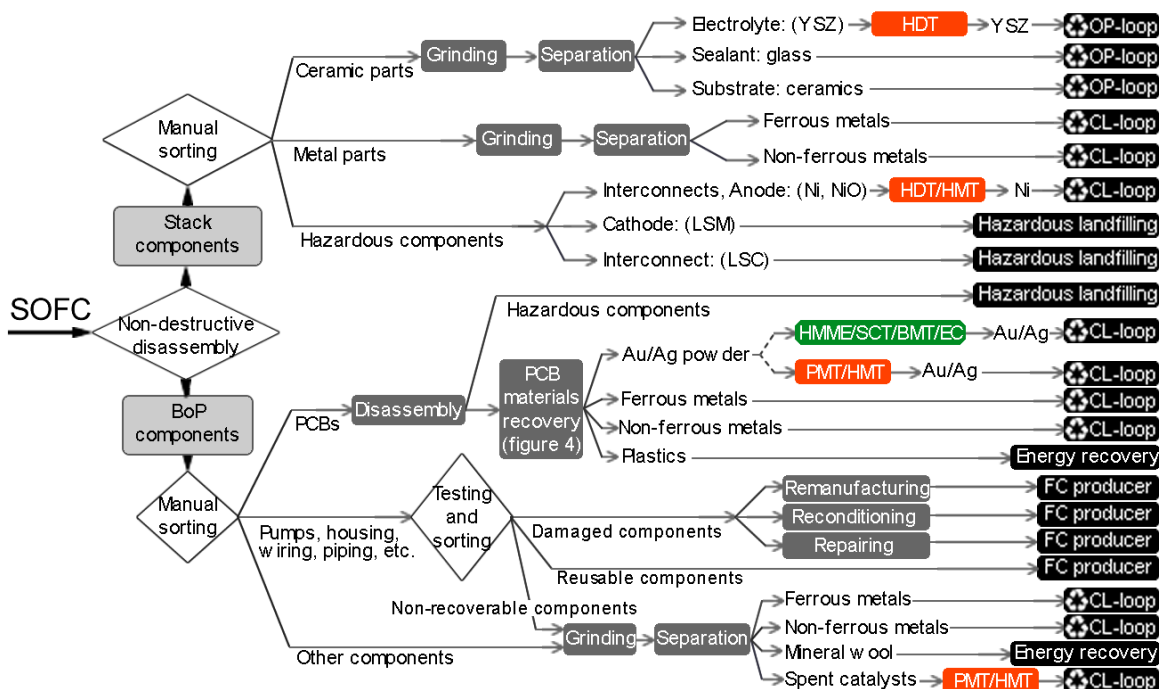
SOFC

Non-destructive disassembly

Stack components

Manual sorting

Ceramic parts

Grinding

Separation

Electrolyte: (YSZ)

HDT

YSZ

OP-loop

Sealant: glass

OP-loop

Substrate: ceramics

OP-loop

Metal parts

Grinding

Separation

Ferrous metals

CL-loop

Non-ferrous metals

CL-loop

Hazardous components

Interconnects, Anode: (Ni, NiO)

HDT/HMT

Ni

CL-loop

Cathode: (LSM)

Hazardous landfilling

Interconnect: (LSC)

Hazardous landfilling

BoP components

Manual sorting

Hazardous components

Hazardous landfilling

PCBs

Disassembly

PCB materials recovery (figure 4)

Au/Ag powder

HMME/SCT/BMT/EC

Au/Ag

CL-loop

PMT/HMT

Au/Ag

CL-loop

Ferrous metals

CL-loop

Non-ferrous metals

CL-loop

Plastics

Energy recovery

Pumps, housing, wiring, piping, etc.

Testing and sorting

Damaged components

Remanufacturing

FC producer

Reconditioning

FC producer

Repairing

FC producer

Reusable components

FC producer

Non-recoverable components

Other components

Grinding

Separation

Ferrous metals

CL-loop

Non-ferrous metals

CL-loop

Mineral wool

Energy recovery

Spent catalysts

PMT/HMT

CL-loop